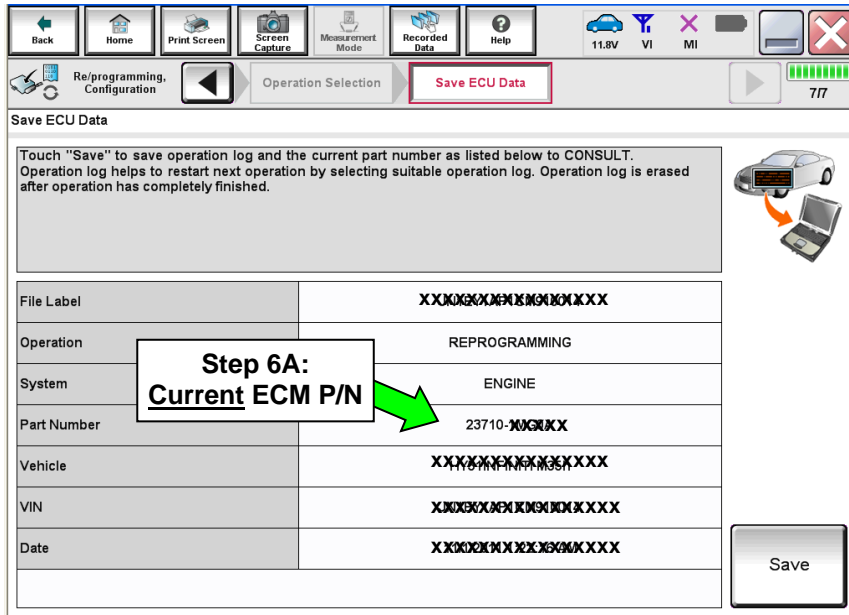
Back | Home | Print Screen | Screen Capture | Measurement Mode | Recorded Data | Help | 11.8V | VI | MI

Re/programming, Configuration | Operation Selection | Save ECU Data | 7/7

Save ECU Data

Touch "Save" to save operation log and the current part number as listed below to CONSULT. Operation log helps to restart next operation by selecting suitable operation log. Operation log is erased after operation has completely finished.

| | |
|---|---|
| File Label | XXXXXXXXXXXXXXX |
| Operation | REPROGRAMMING |
| System | ENGINE |
| Part Number | 23710-XXXXX |
| Vehicle | XXXXXXXXXXXXXXX |
| VIN | XXXXXXXXXXXXXXX |
| Date | XXXXXXXXXXXXXXX |

Step 6A: Current ECM P/N

Save